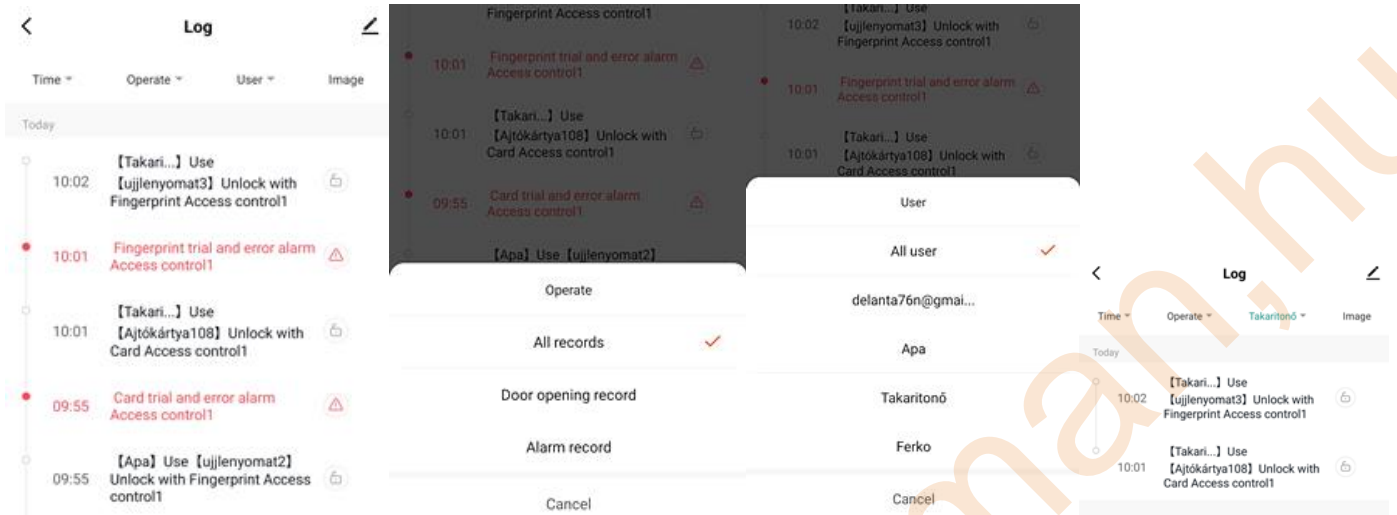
Log

Time Operate User Image

Today

10:02 【Takari...】Use 【ujjlenyomat3】Unlock with Fingerprint Access control1

10:01 Fingerprint trial and error alarm Access control1

10:01 【Takari...】Use 【Ajtókártya108】Unlock with Card Access control1

09:55 Card trial and error alarm Access control1

09:55 【Apa】Use【ujjlenyomat2】Unlock with Fingerprint Access control1

Fingerprint Access control1

10:01 Fingerprint trial and error alarm Access control1

10:01 【Takari...】Use 【Ajtókártya108】Unlock with Card Access control1

09:55 Card trial and error alarm Access control1

【Apa】Use【ujjlenyomat2】

Operate

All records

Door opening record

Alarm record

Cancel

【Takari...】Use

10:02 【ujjlenyomat3】Unlock with Fingerprint Access control1

10:01 Fingerprint trial and error alarm Access control1

10:01 【Takari...】Use 【Ajtókártya108】Unlock with Card Access control1

User

All user

delanta76n@gmai...

Apa

Takaritonő

Ferko

Cancel

Log

Time Operate Takaritonő Image

Today

10:02 【Takari...】Use 【ujjlenyomat3】Unlock with Fingerprint Access control1

10:01 【Takari...】Use 【Ajtókártya108】Unlock with Card Access control1

man.hu